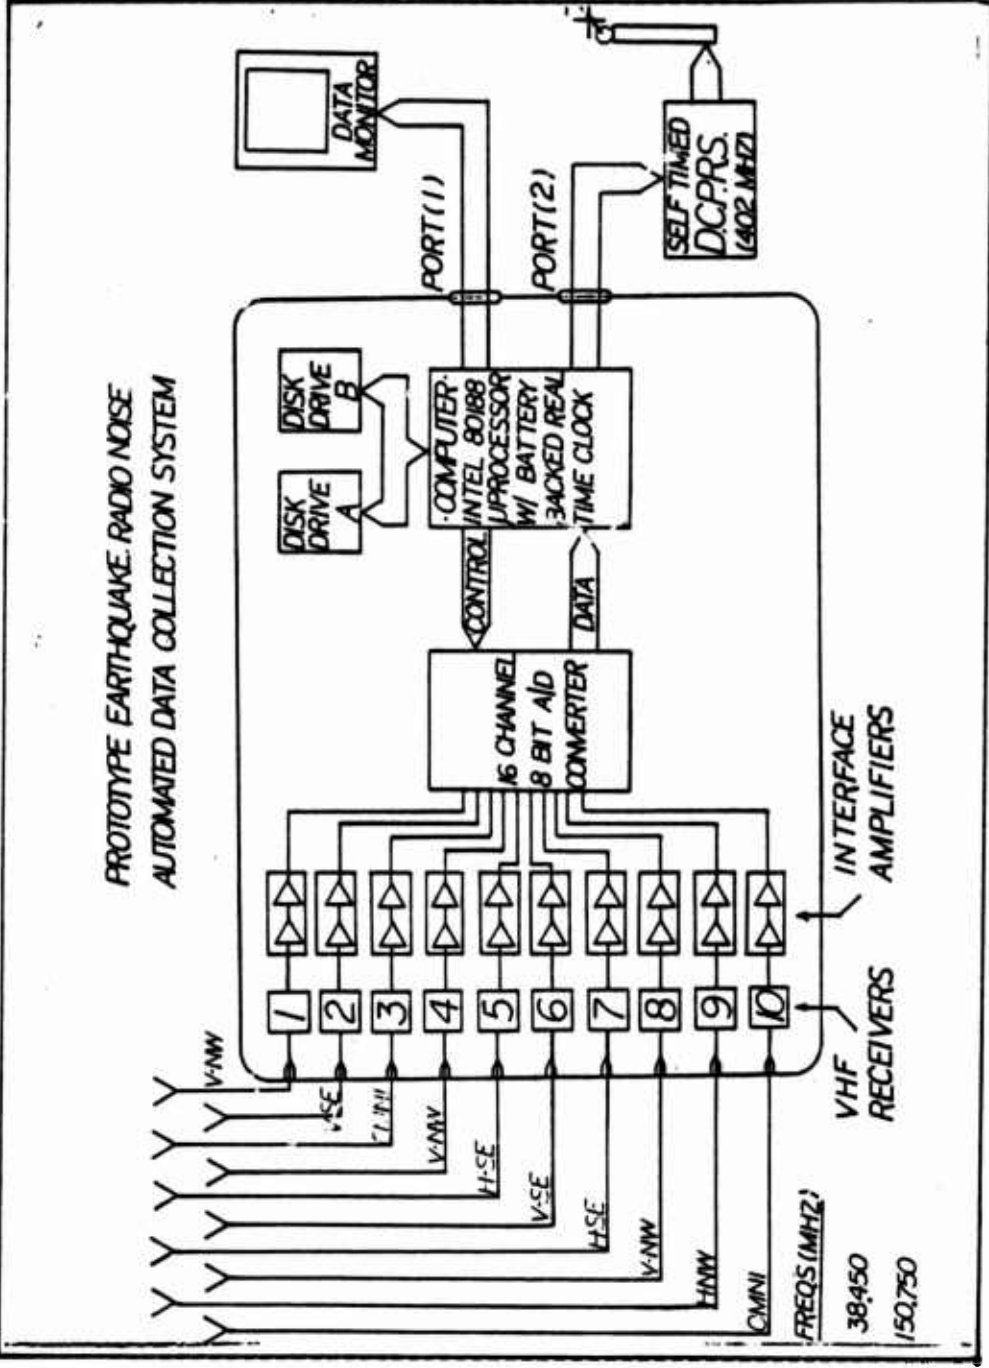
PROTOTYPE EARTHQUAKE RADIO NOISE
AUTOMATED DATA COLLECTION SYSTEM

DATA MONITOR

PORT (1)

PORT (2)

SELF TIMED D.C.P.R.S. (402 MHZ)

DISK DRIVE A

DISK DRIVE B

COMPUTER INTEL 80188 µPROCESSOR W/ BATTERY BACKED REAL TIME CLOCK

CONTROL

DATA

16 CHANNEL 8 BIT A/D CONVERTER

INTERFACE AMPLIFIERS

1
2
3
4
5
6
7
8
9
10

VHF RECEIVERS

V-NW
V-SE
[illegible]
V-NW
H-SE
V-SE
H-SE
V-NW
H-NW
OMNI

FREQS (MHZ)
38.450
150.750